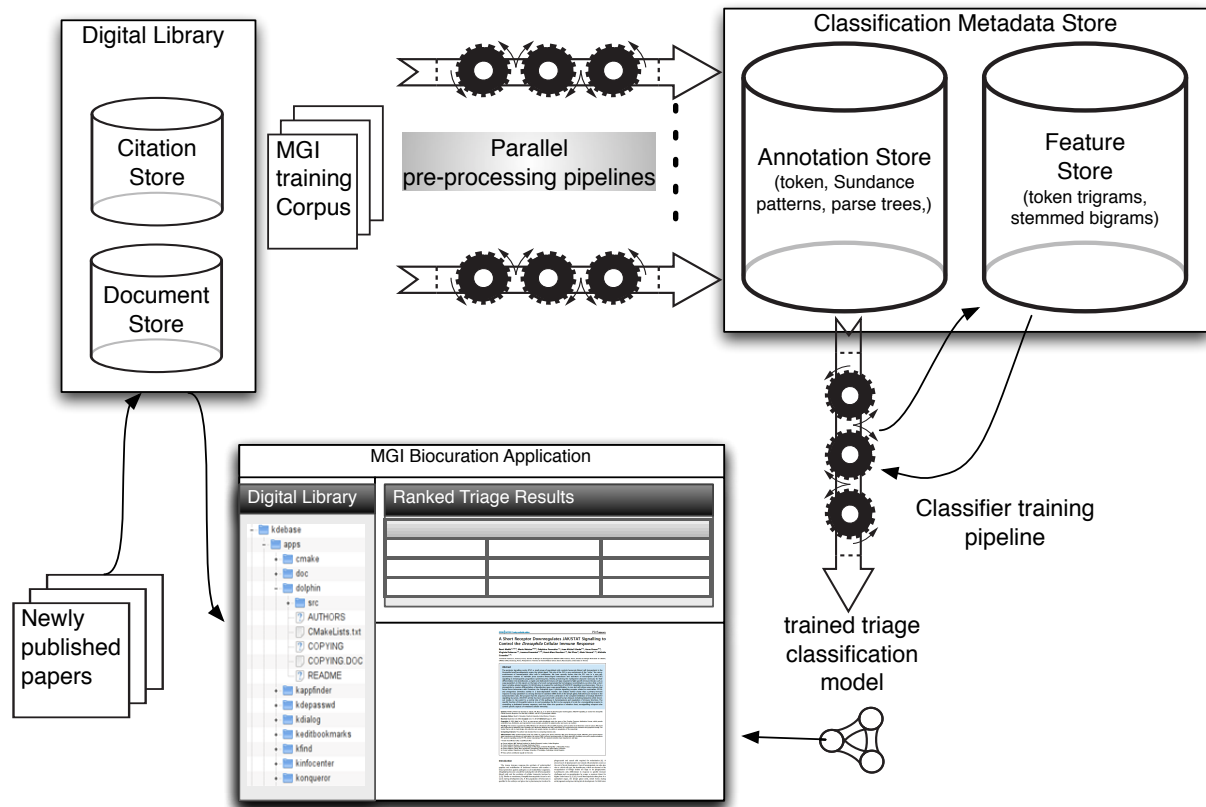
Digital Library

Citation Store

Document Store

MGI training Corpus

Parallel pre-processing pipelines

Classification Metadata Store

Annotation Store (token, Sundance patterns, parse trees,)

Feature Store (token trigrams, stemmed bigrams)

Classifier training pipeline

trained triage classification model

Newly published papers

MGI Biocuration Application

Digital Library

Ranked Triage Results

kdebase
apps
cmake
doc
dolphin
src
AUTHORS
CMakeLists.txt
COPYING
COPYING.DOC
README
kappfinder
kdepasswd
kdialog
keditbookmarks
kfind
kinfocenter
konqueror

A Short Receptor Downregulates JAK/STAT Signalling to Control the Drosophila Cellular Immune Response

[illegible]